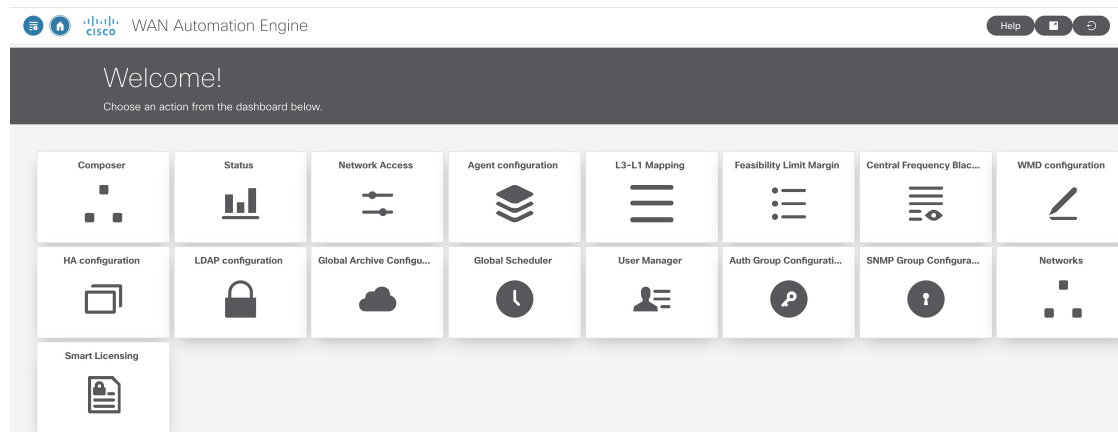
cisco WAN Automation Engine

Help

Welcome!

Choose an action from the dashboard below.

Composer

Status

Network Access

Agent configuration

L3-L1 Mapping

Feasibility Limit Margin

Central Frequency Blac...

WMD configuration

HA configuration

LDAP configuration

Global Archive Configu...

Global Scheduler

User Manager

Auth Group Configurati...

SNMP Group Configura...

Networks

Smart Licensing